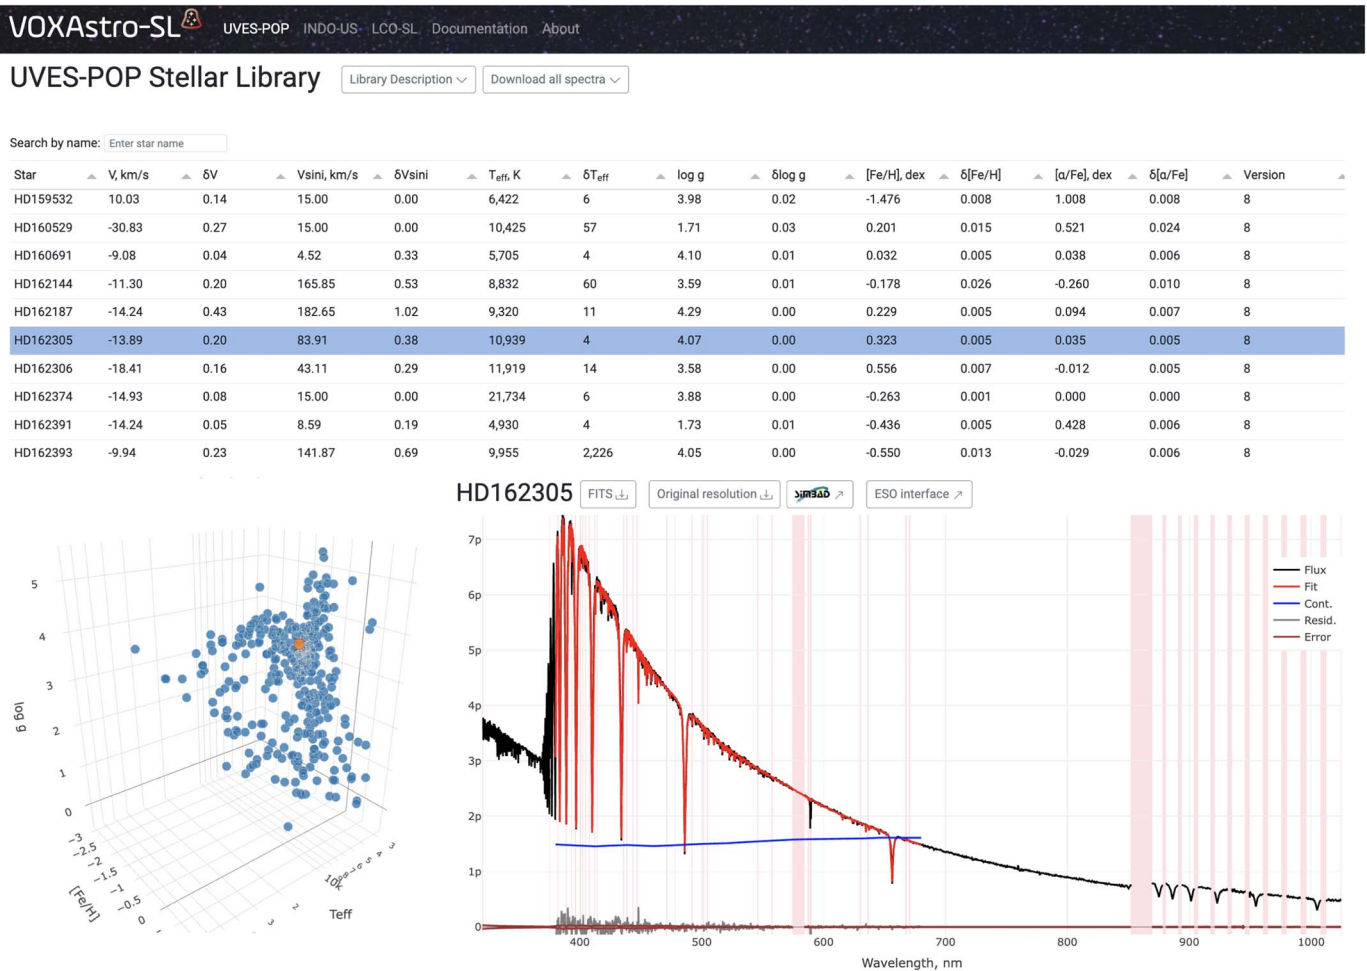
VOXAstro-SL UVES-POP INDO-US LCO-SL Documentation About

UVES-POP Stellar Library Library Description Download all spectra

Search by name: Enter star name

| Star | V, km/s | δV | Vsini, km/s | δVsini | $T_{eff}$, K | $δT_{eff}$ | log g | δlog g | [Fe/H], dex | δ[Fe/H] | [α/Fe], dex | δ[α/Fe] | Version |
|---|---|---|---|---|---|---|---|---|---|---|---|---|---|
| HD159532 | 10.03 | 0.14 | 15.00 | 0.00 | 6,422 | 6 | 3.98 | 0.02 | -1.476 | 0.008 | 1.008 | 0.008 | 8 |
| HD160529 | -30.83 | 0.27 | 15.00 | 0.00 | 10,425 | 57 | 1.71 | 0.03 | 0.201 | 0.015 | 0.521 | 0.024 | 8 |
| HD160691 | -9.08 | 0.04 | 4.52 | 0.33 | 5,705 | 4 | 4.10 | 0.01 | 0.032 | 0.005 | 0.038 | 0.006 | 8 |
| HD162144 | -11.30 | 0.20 | 165.85 | 0.53 | 8,832 | 60 | 3.59 | 0.01 | -0.178 | 0.026 | -0.260 | 0.010 | 8 |
| HD162187 | -14.24 | 0.43 | 182.65 | 1.02 | 9,320 | 11 | 4.29 | 0.00 | 0.229 | 0.005 | 0.094 | 0.007 | 8 |
| HD162305 | -13.89 | 0.20 | 83.91 | 0.38 | 10,939 | 4 | 4.07 | 0.00 | 0.323 | 0.005 | 0.035 | 0.005 | 8 |
| HD162306 | -18.41 | 0.16 | 43.11 | 0.29 | 11,919 | 14 | 3.58 | 0.00 | 0.556 | 0.007 | -0.012 | 0.005 | 8 |
| HD162374 | -14.93 | 0.08 | 15.00 | 0.00 | 21,734 | 6 | 3.88 | 0.00 | -0.263 | 0.001 | 0.000 | 0.000 | 8 |
| HD162391 | -14.24 | 0.05 | 8.59 | 0.19 | 4,930 | 4 | 1.73 | 0.01 | -0.436 | 0.005 | 0.428 | 0.006 | 8 |
| HD162393 | -9.94 | 0.23 | 141.87 | 0.69 | 9,955 | 2,226 | 4.05 | 0.00 | -0.550 | 0.013 | -0.029 | 0.006 | 8 |

HD162305 FITS Original resolution SIMBAD ESO interface

log g
5
4
3
2
1
0
[Fe/H]
-3 -2.5 -2 -1.5 -1 -0.5 0
Teff
10k 9 8 7 6 5 4 3 2

7p
6p
5p
4p
3p
2p
1p
0
400 500 600 700 800 900 1000
Wavelength, nm

Flux
Fit
Cont.
Resid.
Error